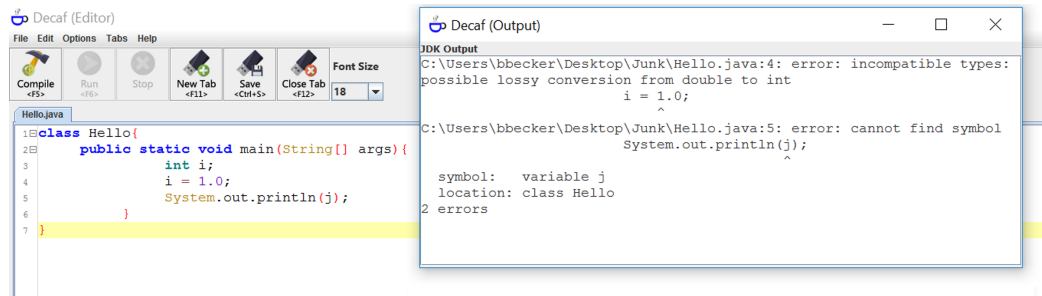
Decaf (Editor)
File Edit Options Tabs Help
Compile <F5>
Run <F6>
Stop
New Tab <F11>
Save <Ctrl+S>
Close Tab <F12>
Font Size
18
Hello.java
1 class Hello{
2 public static void main(String[] args){
3 int i;
4 i = 1.0;
5 System.out.println(j);
6 }
7 }

Decaf (Output)
JDK Output
C:\Users\bbecker\Desktop\Junk\Hello.java:4: error: incompatible types: possible lossy conversion from double to int
i = 1.0;
^
C:\Users\bbecker\Desktop\Junk\Hello.java:5: error: cannot find symbol
System.out.println(j);
^
symbol: variable j
location: class Hello
2 errors